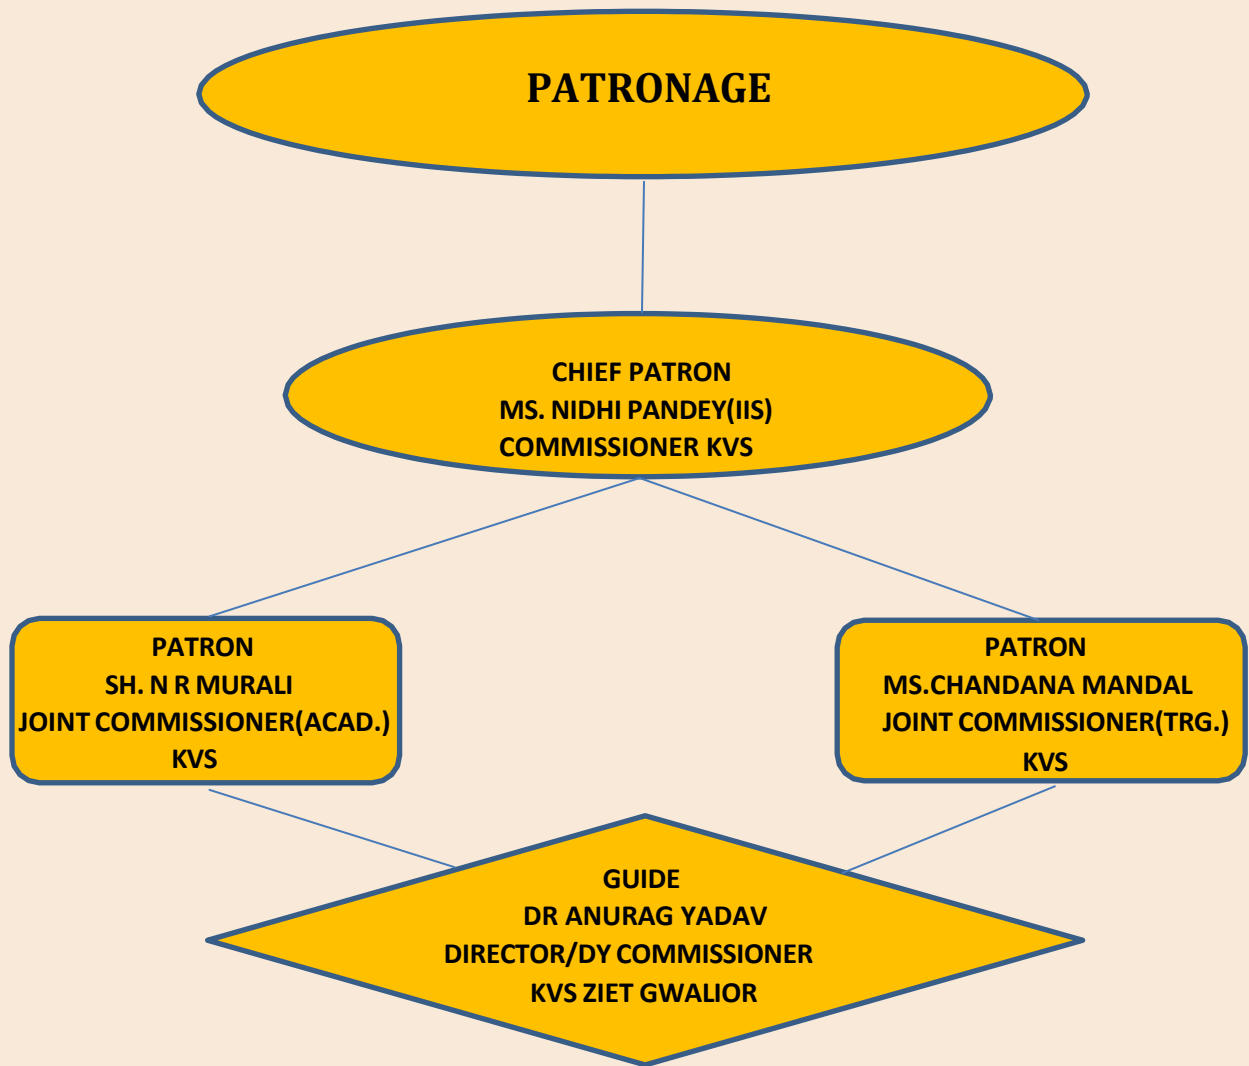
PATRONAGE

CHIEF PATRON
MS. NIDHI PANDEY(IIS)
COMMISSIONER KVS

PATRON
SH. N R MURALI
JOINT COMMISSIONER(ACAD.)
KVS

PATRON
MS.CHANDANA MANDAL
JOINT COMMISSIONER(TRG.)
KVS

GUIDE
DR ANURAG YADAV
DIRECTOR/DY COMMISSIONER
KVS ZIET GWALIOR